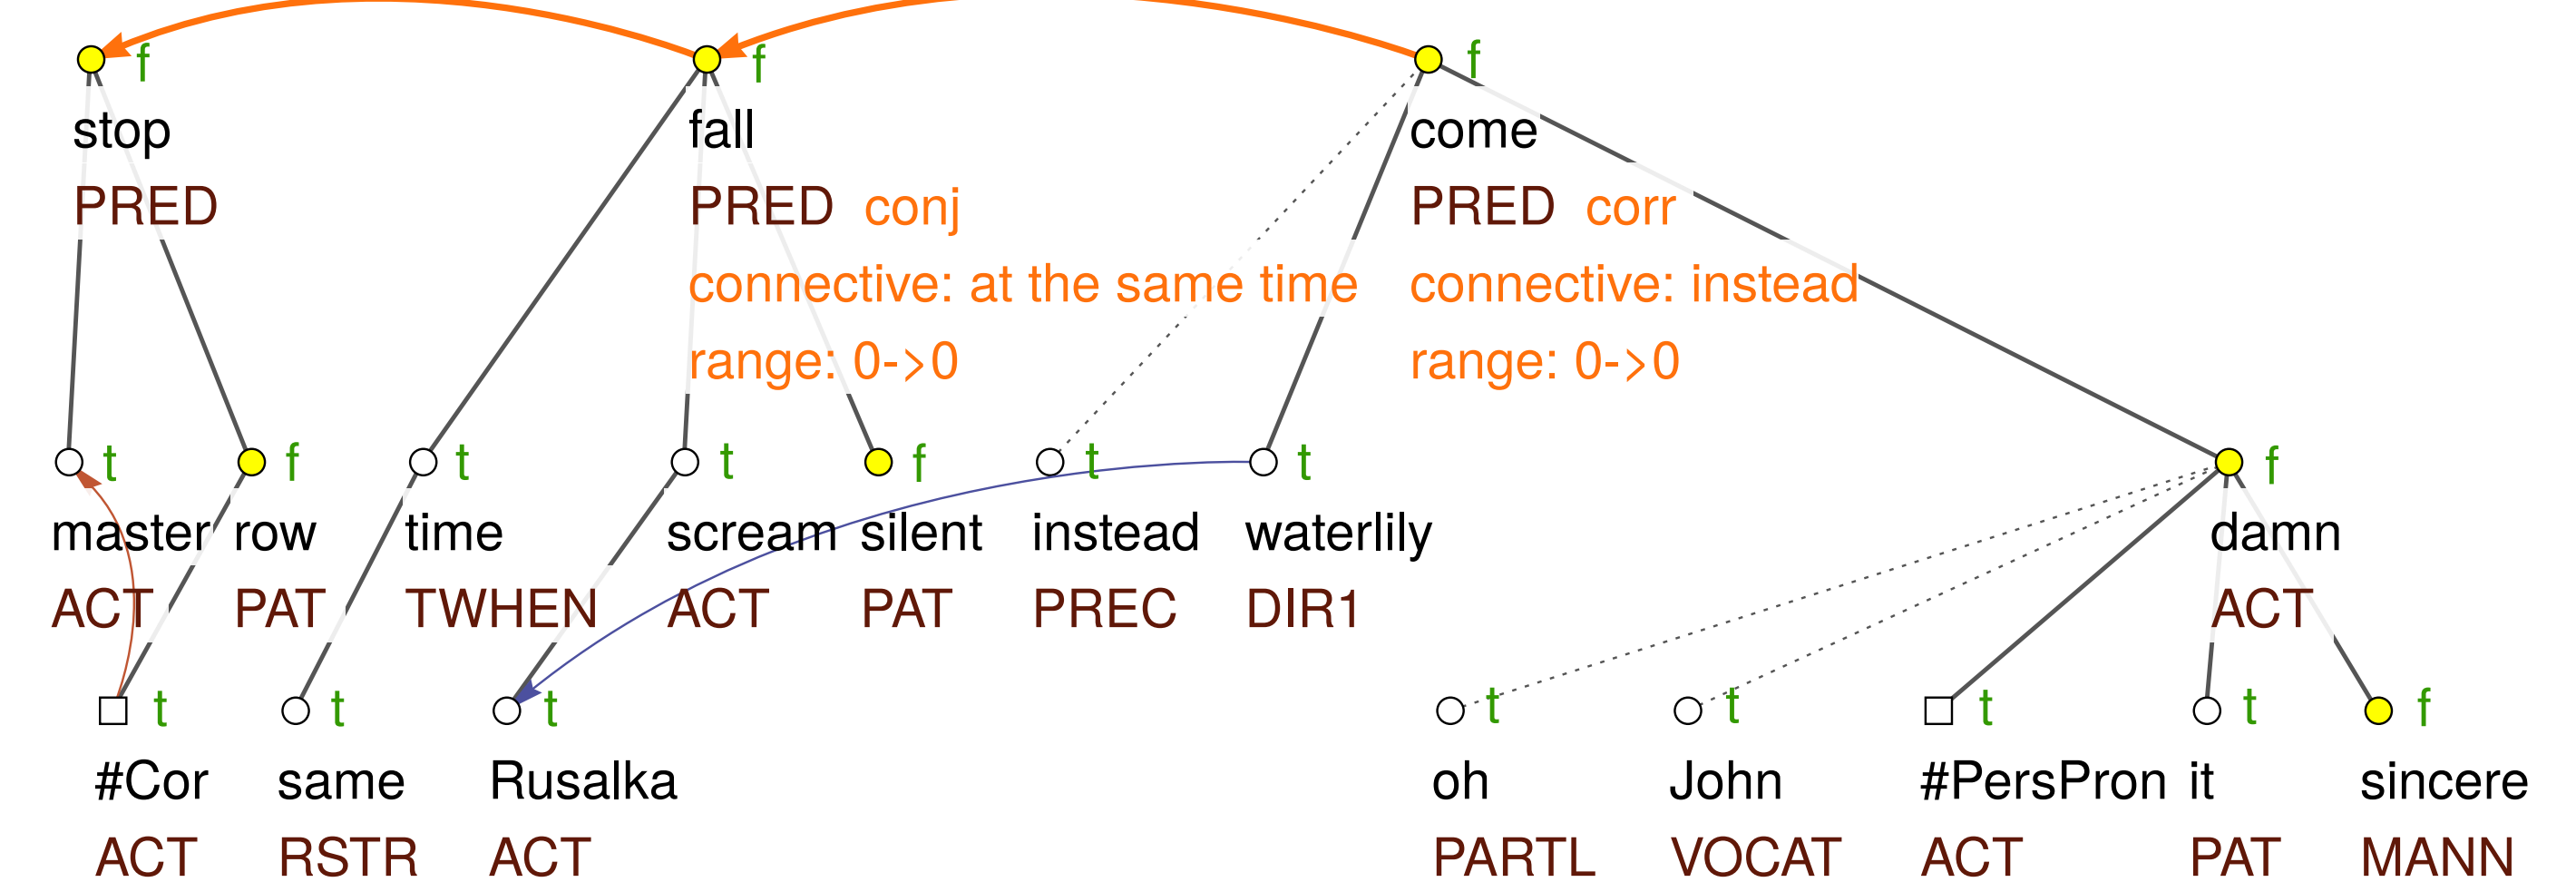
f
stop
PRED

f
fall
PRED conj
connective: at the same time
range: 0->0

f
come
PRED corr
connective: instead
range: 0->0

t
master
ACT

f
row
PAT

t
time
TWHEN

t
scream
ACT

f
silent
PAT

t
instead
PREC

t
waterlily
DIR1

f
damn
ACT

t
#Cor
ACT

t
same
RSTR

t
Rusalka
ACT

t
oh
PARTL

t
John
VOCAT

t
#PersPron
ACT

t
it
PAT

f
sincere
MANN